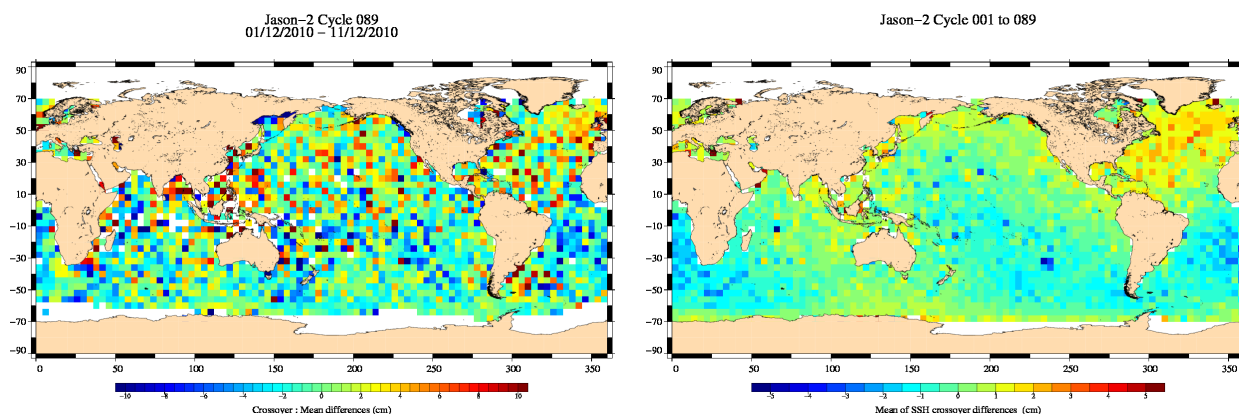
Jason−2 Cycle 089
01/12/2010 − 11/12/2010

90
70
50
30
10
−10
−30
−50
−70
−90

0
50
100
150
200
250
300
350

−10
−8
−6
−4
−2
0
2
4
6
8
10

Crossover : Mean differences (cm)

Jason−2 Cycle 001 to 089

90
70
50
30
10
−10
−30
−50
−70
−90

0
50
100
150
200
250
300
350

−5
−4
−3
−2
−1
0
1
2
3
4
5

Mean of SSH crossover differences (cm)